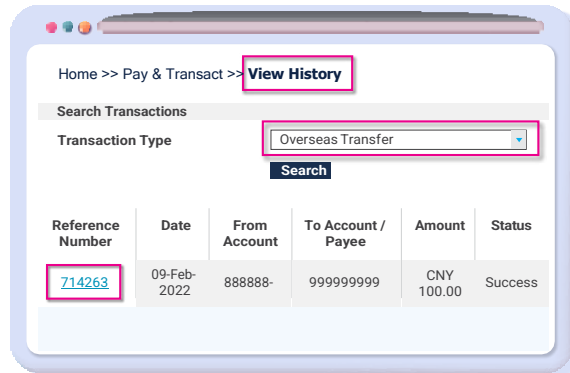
Home >> Pay & Transact >> **View History**

**Search Transactions**

**Transaction Type** Overseas Transfer

Search

| Reference Number | Date | From Account | To Account / Payee | Amount | Status |
|---|---|---|---|---|---|
| 714263 | 09-Feb-2022 | 888888- | 999999999 | CNY 100.00 | Success |